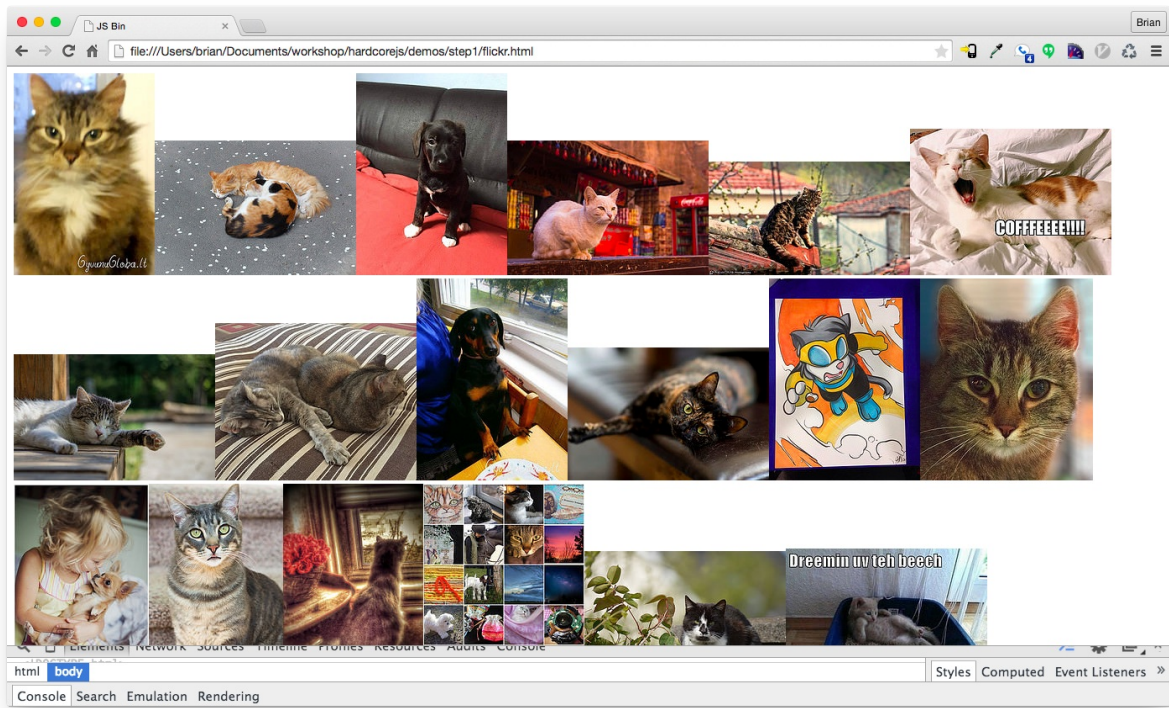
JS Bin
Brian
file:///Users/brian/Documents/workshop/hardcorejs/demos/step1/flickr.html
GyvunuGloba.lt
COFFFEEEE!!!!
Dreemin uv teh beech
Elements Network Sources Timeline Profiles Resources Audits Console
html body
Styles Computed Event Listeners »
Console Search Emulation Rendering